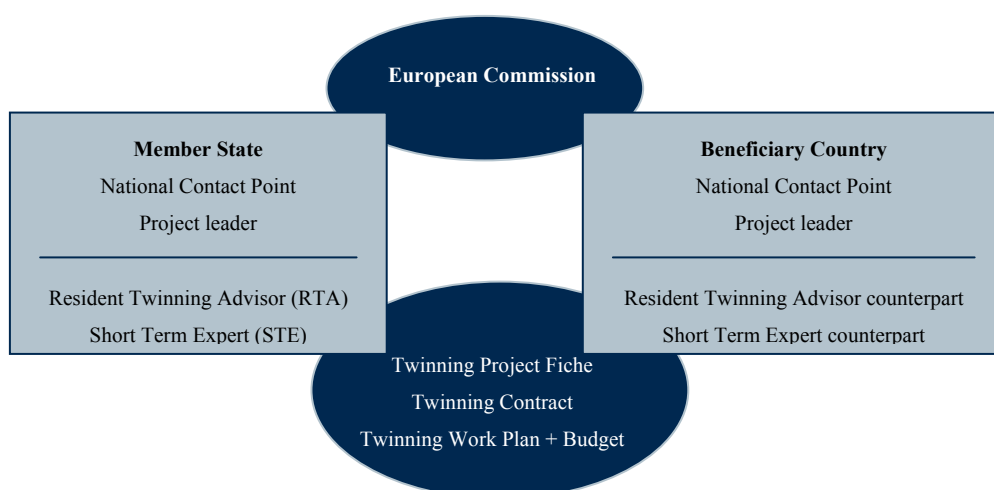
European Commission

Member State
National Contact Point
Project leader

Resident Twinning Advisor (RTA)
Short Term Expert (STE)

Beneficiary Country
National Contact Point
Project leader

Resident Twinning Advisor counterpart
Short Term Expert counterpart

Twinning Project Fiche
Twinning Contract
Twinning Work Plan + Budget